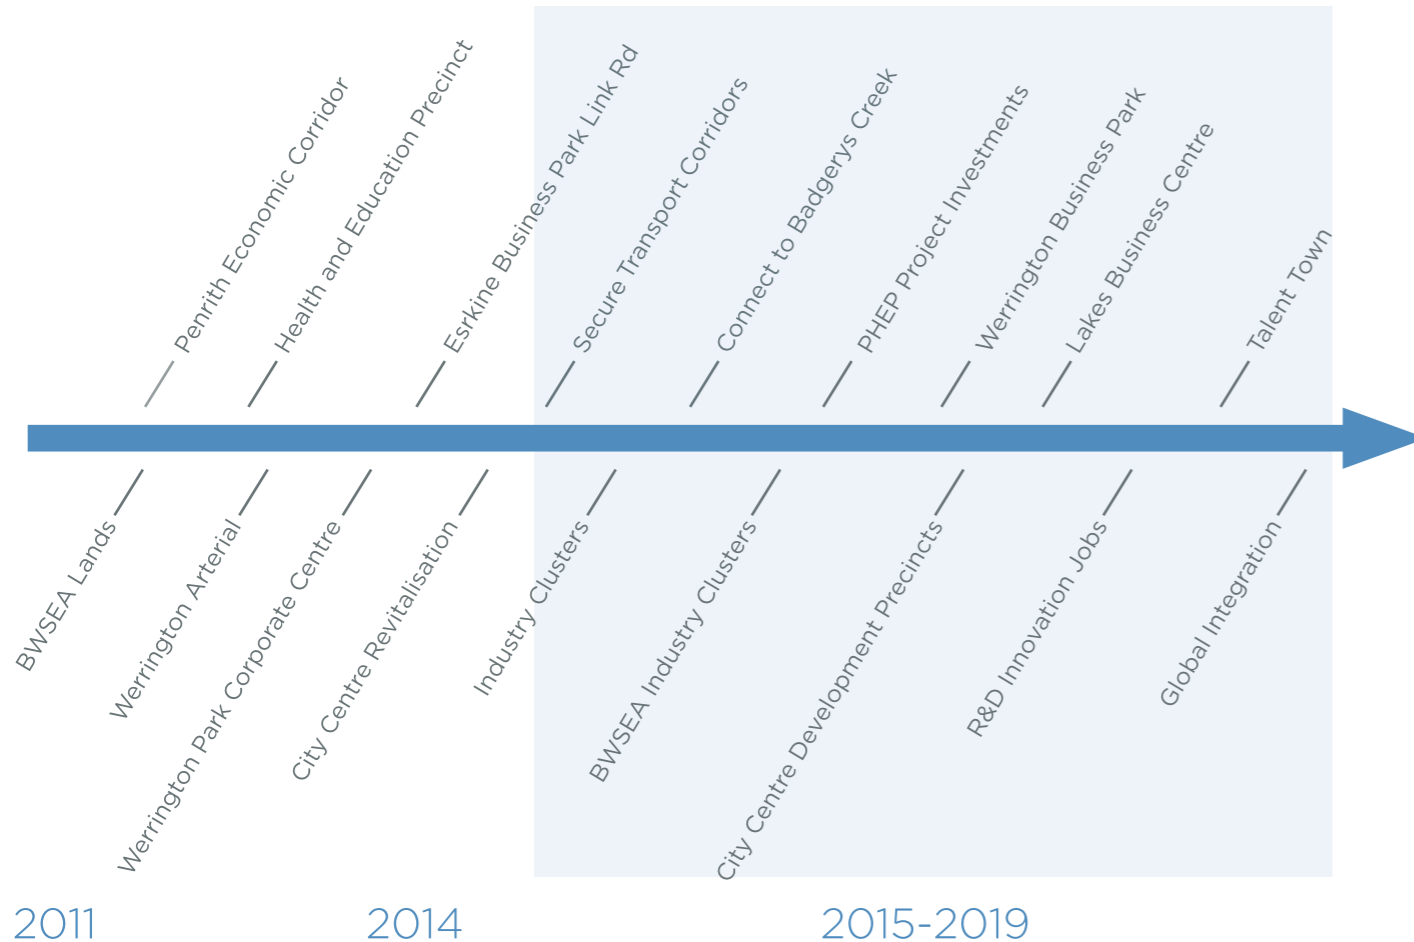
Penrith Economic Corridor
Health and Education Precinct
Esrkine Business Park Link Rd
Secure Transport Corridors
Connect to Badgerys Creek
PHEP Project Investments
Werrington Business Park
Lakes Business Centre
Talent Town

BWSEA Lands
Werrington Arterial
Werrington Park Corporate Centre
City Centre Revitalisation
Industry Clusters
BWSEA Industry Clusters
City Centre Development Precincts
R&D Innovation Jobs
Global Integration

2011
2014
2015-2019